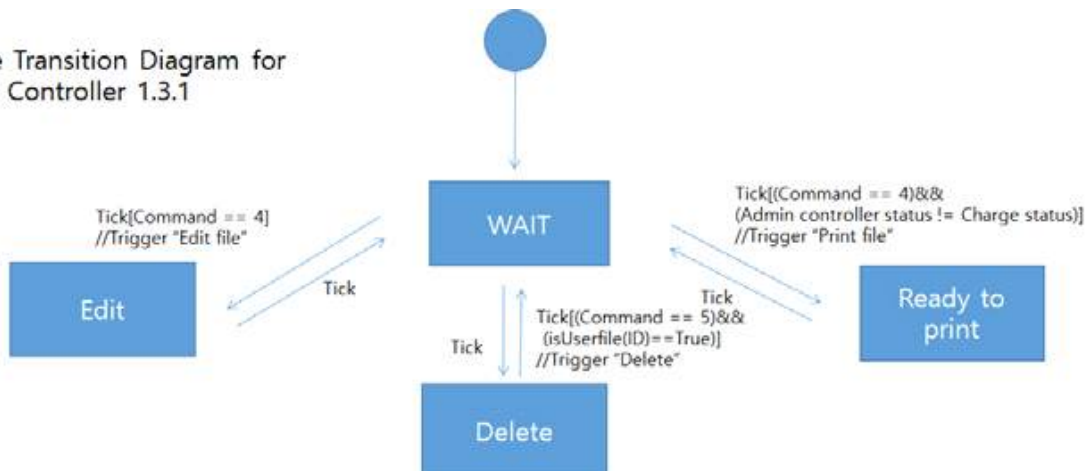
e Transition Diagram for
Controller 1.3.1

WAIT

Tick[Command == 4]
//Trigger "Edit file"

Tick

Edit

Tick[(Command == 4)&&
(Admin controller status != Charge status)]
//Trigger "Print file"

Tick

Ready to print

Tick

Tick[(Command == 5)&&
(isUserfile(ID)==True)]
//Trigger "Delete"

Delete